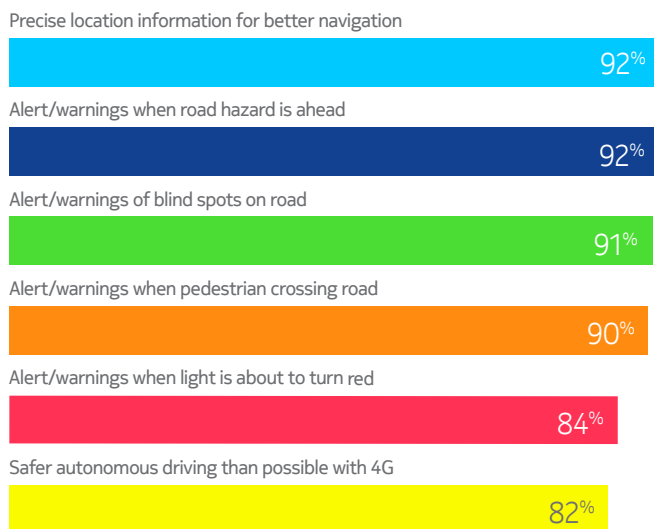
Precise location information for better navigation

92%

Alert/warnings when road hazard is ahead

92%

Alert/warnings of blind spots on road

91%

Alert/warnings when pedestrian crossing road

90%

Alert/warnings when light is about to turn red

84%

Safer autonomous driving than possible with 4G

82%